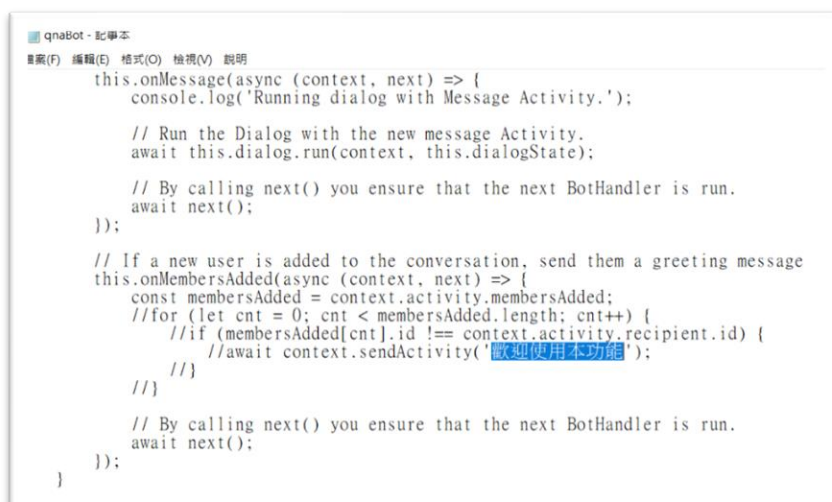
qnaBot - 記事本
檔案(F) 編輯(E) 格式(O) 檢視(V) 說明

this.onMessage(async (context, next) => {
    console.log('Running dialog with Message Activity.');

    // Run the Dialog with the new message Activity.
    await this.dialog.run(context, this.dialogState);

    // By calling next() you ensure that the next BotHandler is run.
    await next();
});

// If a new user is added to the conversation, send them a greeting message
this.onMembersAdded(async (context, next) => {
    const membersAdded = context.activity.membersAdded;
    //for (let cnt = 0; cnt < membersAdded.length; cnt++) {
        //if (membersAdded[cnt].id !== context.activity.recipient.id) {
            //await context.sendActivity('歡迎使用本功能');
        //}
    //}

    // By calling next() you ensure that the next BotHandler is run.
    await next();
});
}